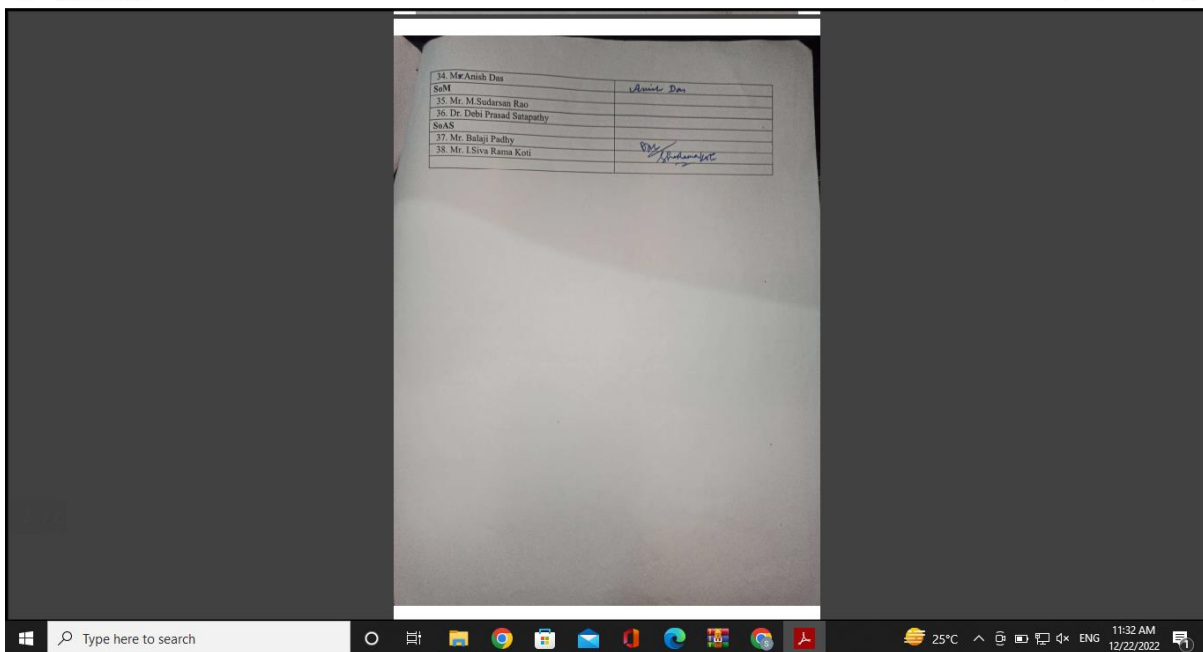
| 34. Mr.Anish Das | Anish Das |
|---|---|
| SoM | |
| 35. Mr. M.Sudarsan Rao | |
| 36. Dr. Debi Prasad Satapathy | |
| SoAS | |
| 37. Mr. Balaji Padhy | |
| 38. Mr. I.Siva Rama Koti | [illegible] |
| | |

Type here to search

25°C ENG 11:32 AM 12/22/2022